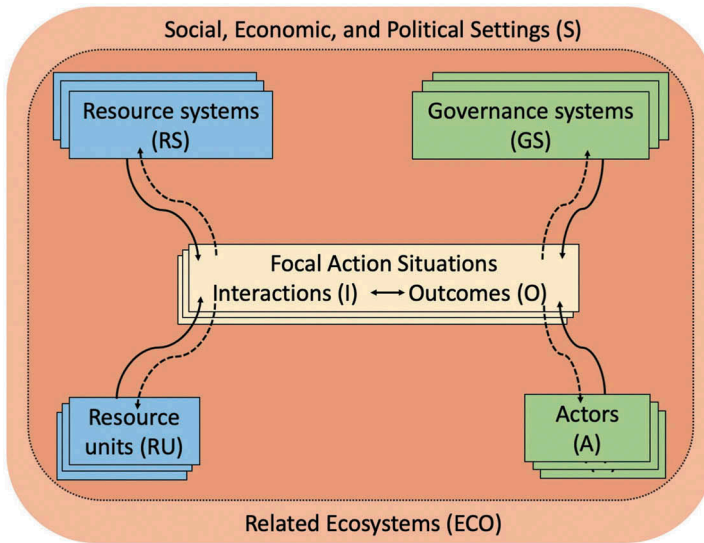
Social, Economic, and Political Settings (S)

Resource systems (RS)

Governance systems (GS)

Focal Action Situations
Interactions (I) ⟷ Outcomes (O)

Resource units (RU)

Actors (A)

Related Ecosystems (ECO)